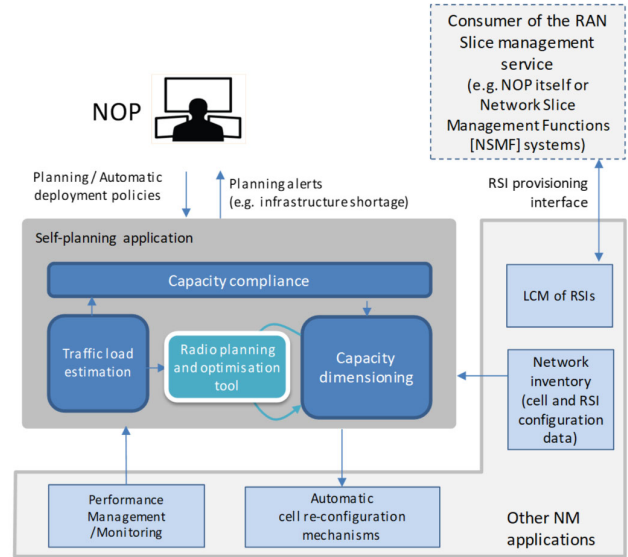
Consumer of the RAN Slice management service (e.g. NOP itself or Network Slice Management Functions [NSMF] systems)

NOP

Planning / Automatic deployment policies

Planning alerts (e.g. infrastructure shortage)

RSI provisioning interface

Self-planning application

Capacity compliance

Traffic load estimation

Radio planning and optimisation tool

Capacity dimensioning

LCM of RSIs

Network inventory (cell and RSI configuration data)

Performance Management /Monitoring

Automatic cell re-configuration mechanisms

Other NM applications